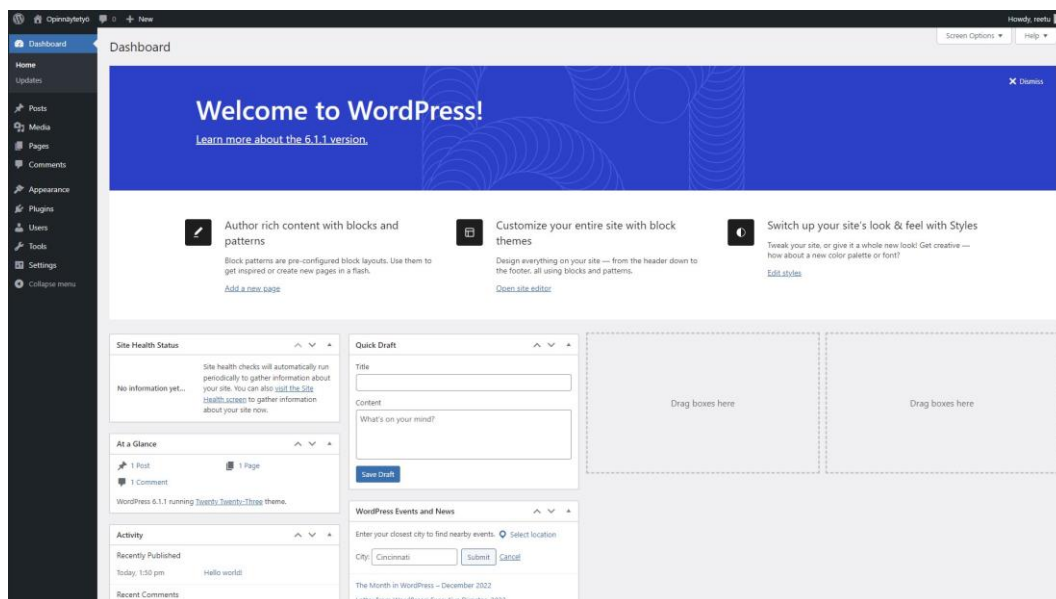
Opinnäytetyö 0 + New Howdy, reetu

Dashboard
Home
Updates
Posts
Media
Pages
Comments
Appearance
Plugins
Users
Tools
Settings
Collapse menu

Dashboard

Screen Options ▾ Help ▾

Welcome to WordPress!
Learn more about the 6.1.1 version.

✕ Dismiss

Author rich content with blocks and patterns
Block patterns are pre-configured block layouts. Use them to get inspired or create new pages in a flash.
Add a new page

Customize your entire site with block themes
Design everything on your site — from the header down to the footer, all using blocks and patterns.
Open site editor

Switch up your site's look & feel with Styles
Tweak your site, or give it a whole new look! Get creative — how about a new color palette or font?
Edit styles

Site Health Status
No information yet...
Site health checks will automatically run periodically to gather information about your site. You can also visit the Site Health screen to gather information about your site now.

At a Glance
1 Post
1 Page
1 Comment
WordPress 6.1.1 running Twenty Twenty-Three theme.

Activity
Recently Published
Today, 1:50 pm Hello world!
Recent Comments

Quick Draft
Title
Content
What's on your mind?
Save Draft

WordPress Events and News
Enter your closest city to find nearby events. Select location
City: Cincinnati Submit Cancel
The Month in WordPress – December 2022
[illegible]

Drag boxes here

Drag boxes here